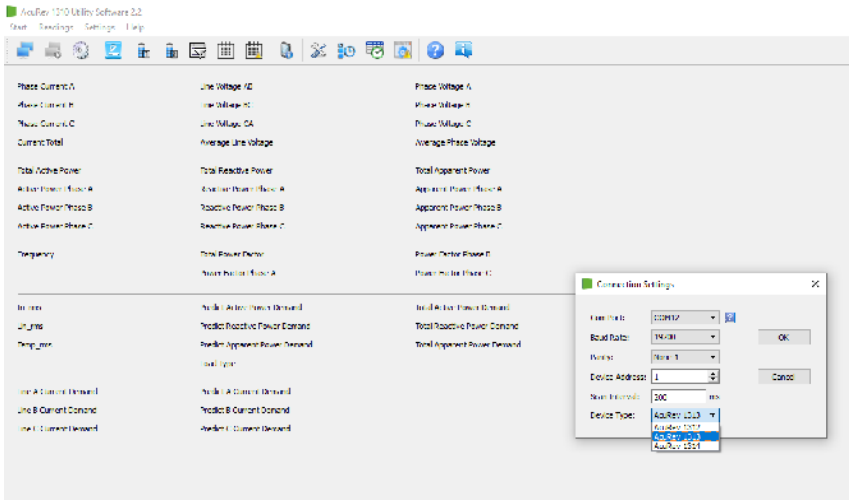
AcuRev 1310 Utility Software 2.2
Start Readings Settings Help

Phase Current A
Phase Current B
Phase Current C
Current Total

Line Voltage AB
Line Voltage BC
Line Voltage CA
Average Line Voltage

Phase Voltage A
Phase Voltage B
Phase Voltage C
Average Phase Voltage

Total Active Power
Active Power Phase A
Active Power Phase B
Active Power Phase C

Total Reactive Power
Reactive Power Phase A
Reactive Power Phase B
Reactive Power Phase C

Total Apparent Power
Apparent Power Phase A
Apparent Power Phase B
Apparent Power Phase C

Frequency

Total Power Factor
Power Factor Phase A

Power Factor Phase B
Power Factor Phase C

In_rms
Un_rms
Temp_rms

Predict Active Power Demand
Predict Reactive Power Demand
Predict Apparent Power Demand
Load Type

Total Active Power Demand
Total Reactive Power Demand
Total Apparent Power Demand

Line A Current Demand
Line B Current Demand
Line C Current Demand

Predict A Current Demand
Predict B Current Demand
Predict C Current Demand

Connection Settings
Com Port: COM12
Baud Rate: 19200
Parity: None 1
Device Address: 1
Scan Interval: 300 ms
Device Type: AcuRev 1310
AcuRev 1312
AcuRev 1310
AcuRev 1350
OK
Cancel